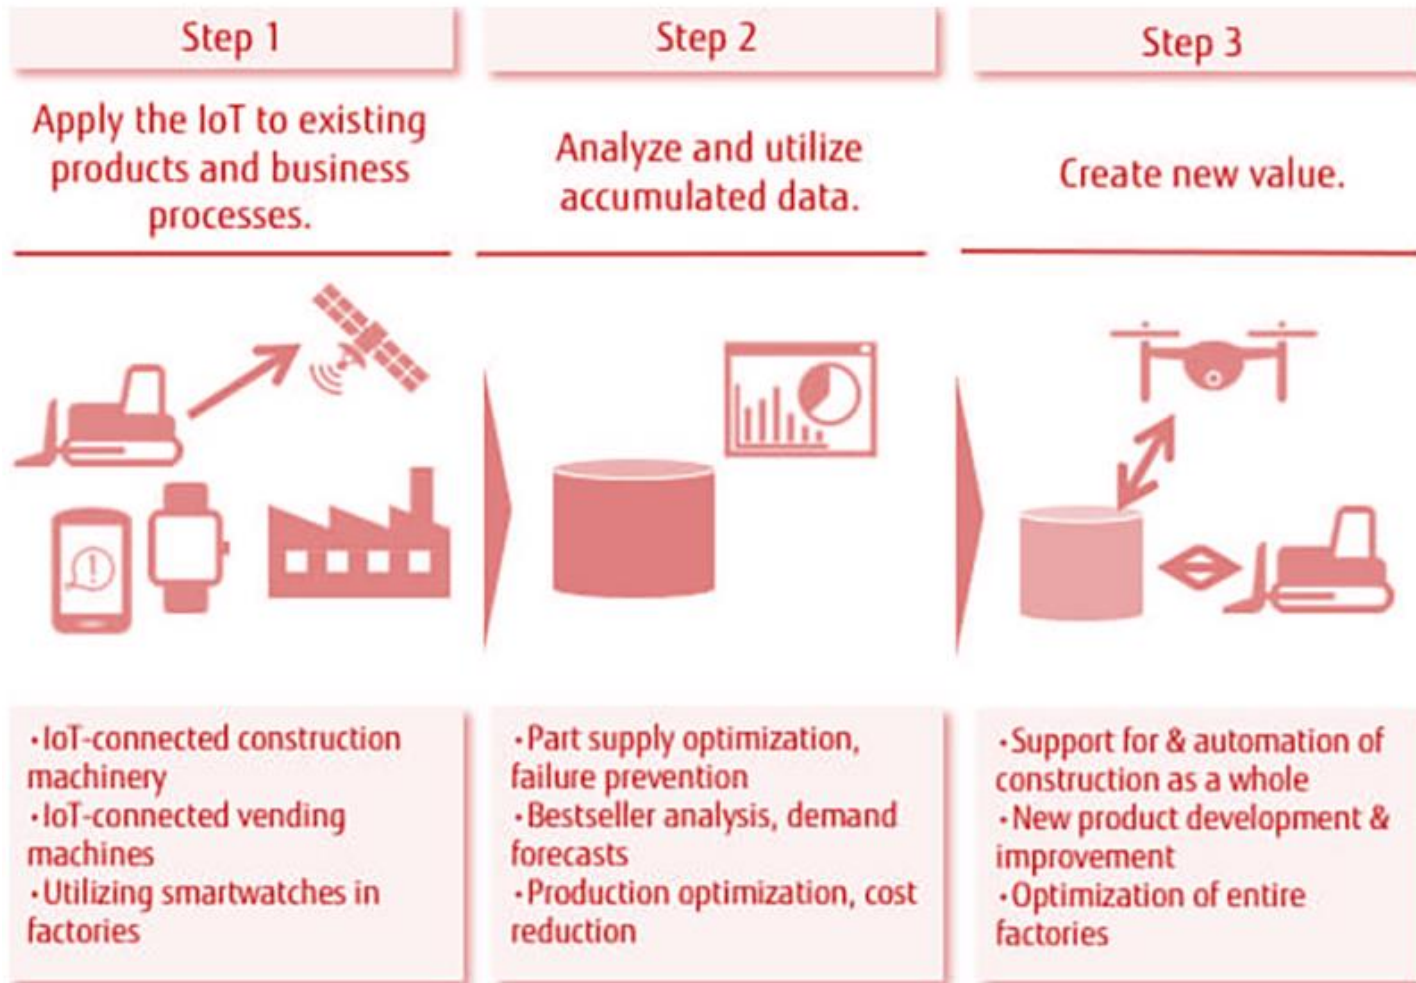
Step 1

Apply the IoT to existing products and business processes.

·IoT-connected construction machinery
·IoT-connected vending machines
·Utilizing smartwatches in factories

Step 2

Analyze and utilize accumulated data.

·Part supply optimization, failure prevention
·Bestseller analysis, demand forecasts
·Production optimization, cost reduction

Step 3

Create new value.

·Support for & automation of construction as a whole
·New product development & improvement
·Optimization of entire factories